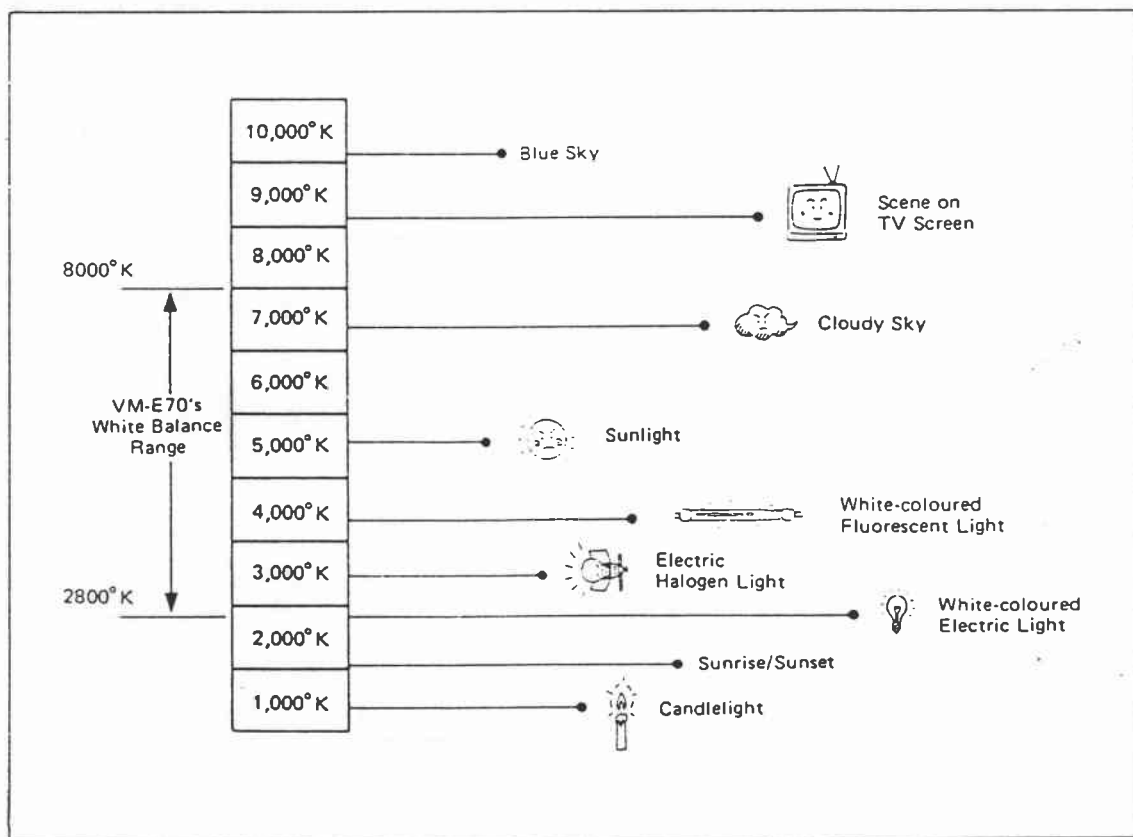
10,000°K
Blue Sky
9,000°K
Scene on TV Screen
8,000°K
8000°K
7,000°K
Cloudy Sky
6,000°K
VM-E70's White Balance Range
5,000°K
Sunlight
4,000°K
White-coloured Fluorescent Light
3,000°K
Electric Halogen Light
2800°K
White-coloured Electric Light
2,000°K
Sunrise/Sunset
1,000°K
Candlelight